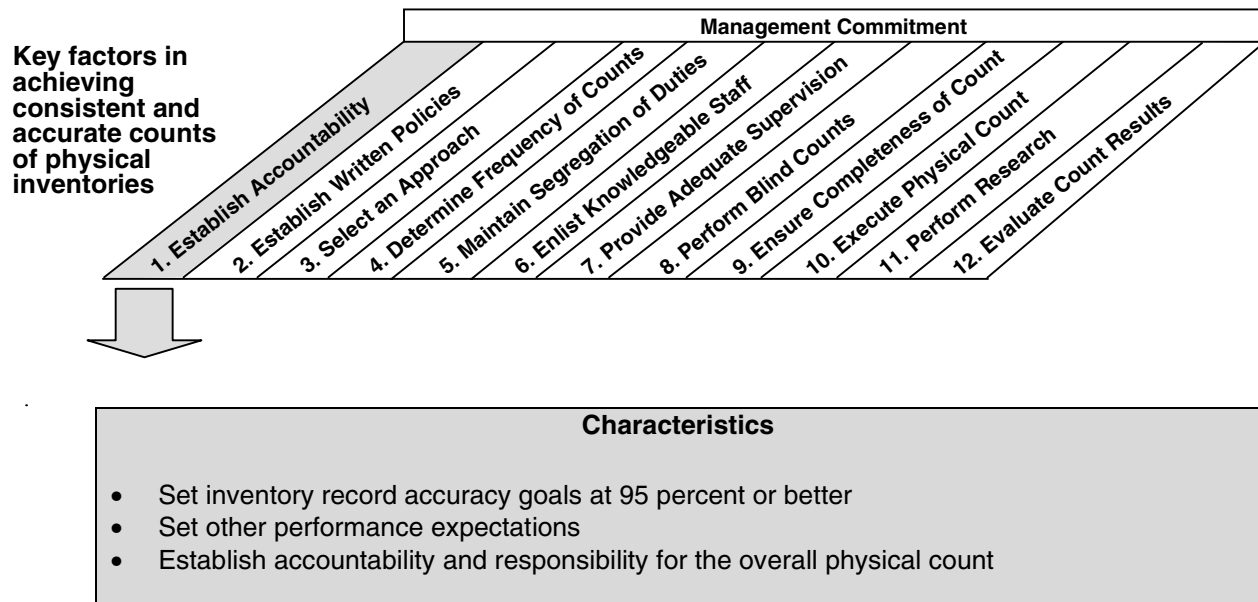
Management Commitment

Key factors in achieving consistent and accurate counts of physical inventories

1. Establish Accountability
2. Establish Written Policies
3. Select an Approach
4. Determine Frequency of Counts
5. Maintain Segregation of Duties
6. Enlist Knowledgeable Staff
7. Provide Adequate Supervision
8. Perform Blind Counts
9. Ensure Completeness of Count
10. Execute Physical Count
11. Perform Research
12. Evaluate Count Results

Characteristics

- Set inventory record accuracy goals at 95 percent or better
- Set other performance expectations
- Establish accountability and responsibility for the overall physical count